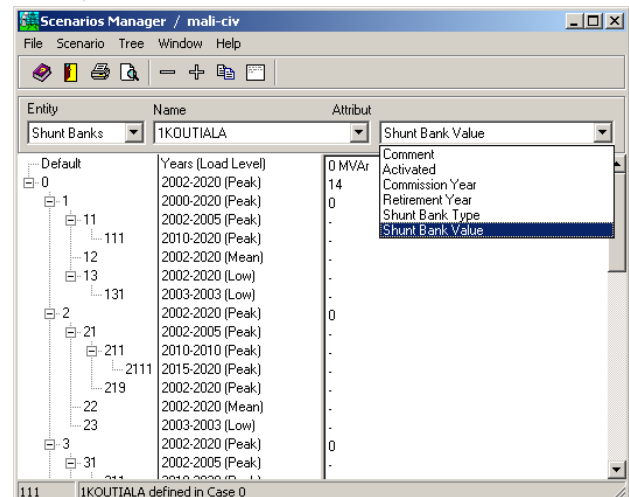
Scenarios Manager / mali-civ

File Scenario Tree Window Help

Entity
Shunt Banks

Name
1KOUTIALA

Attribut
Shunt Bank Value

Comment
Activated
Commission Year
Retirement Year
Shunt Bank Type
Shunt Bank Value

| Tree | Years (Load Level) | Value |
|---|---|---|
| Default | Years (Load Level) | 0 MVAr |
| 0 | 2002-2020 (Peak) | 14 |
| 1 | 2000-2020 (Peak) | 0 |
| 11 | 2002-2005 (Peak) | . |
| 111 | 2010-2020 (Peak) | . |
| 12 | 2002-2020 (Mean) | . |
| 13 | 2002-2020 (Low) | . |
| 131 | 2003-2003 (Low) | . |
| 2 | 2002-2020 (Peak) | 0 |
| 21 | 2002-2005 (Peak) | . |
| 211 | 2010-2010 (Peak) | . |
| 2111 | 2015-2020 (Peak) | . |
| 219 | 2002-2020 (Peak) | . |
| 22 | 2002-2020 (Mean) | . |
| 23 | 2003-2003 (Low) | . |
| 3 | 2002-2020 (Peak) | 0 |
| 31 | 2002-2005 (Peak) | . |
| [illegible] | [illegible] | |

111 1KOUTIALA defined in Case 0